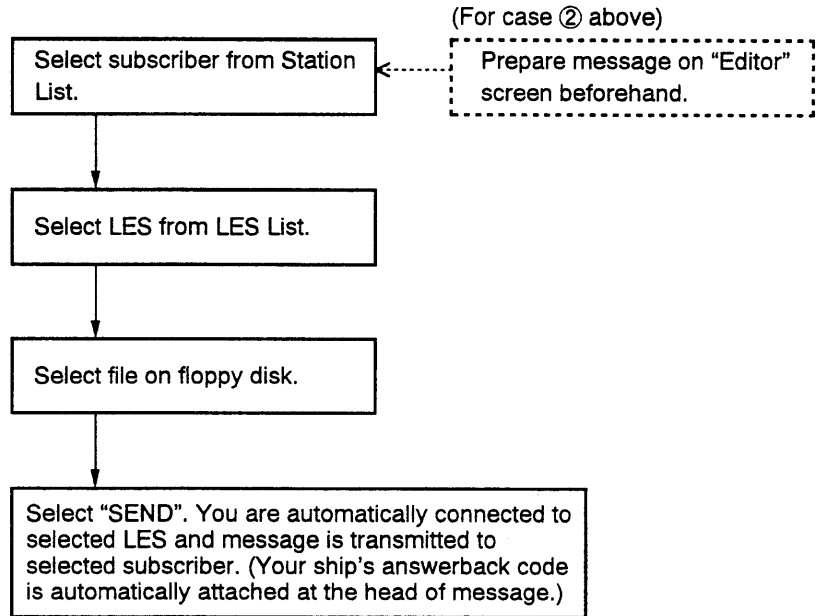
(For case ② above)

Select subscriber from Station List.

Prepare message on "Editor" screen beforehand.

Select LES from LES List.

Select file on floppy disk.

Select "SEND". You are automatically connected to selected LES and message is transmitted to selected subscriber. (Your ship's answerback code is automatically attached at the head of message.)